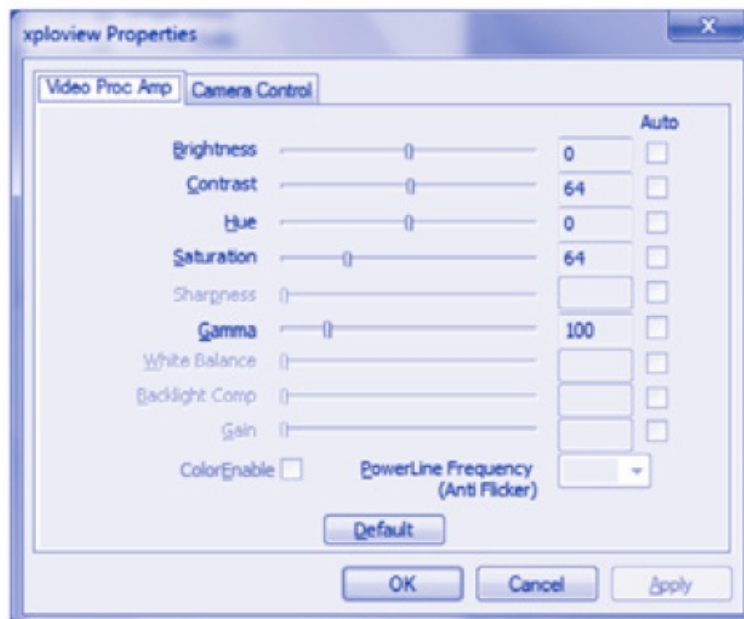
xploview Properties

X

Video Proc Amp | Camera Control

Auto

Brightness 0

Contrast 64

Hue 0

Saturation 64

Sharpness

Gamma 100

White Balance

Backlight Comp

Gain

ColorEnable

PowerLine Frequency (Anti Flicker)

Default

OK Cancel Apply